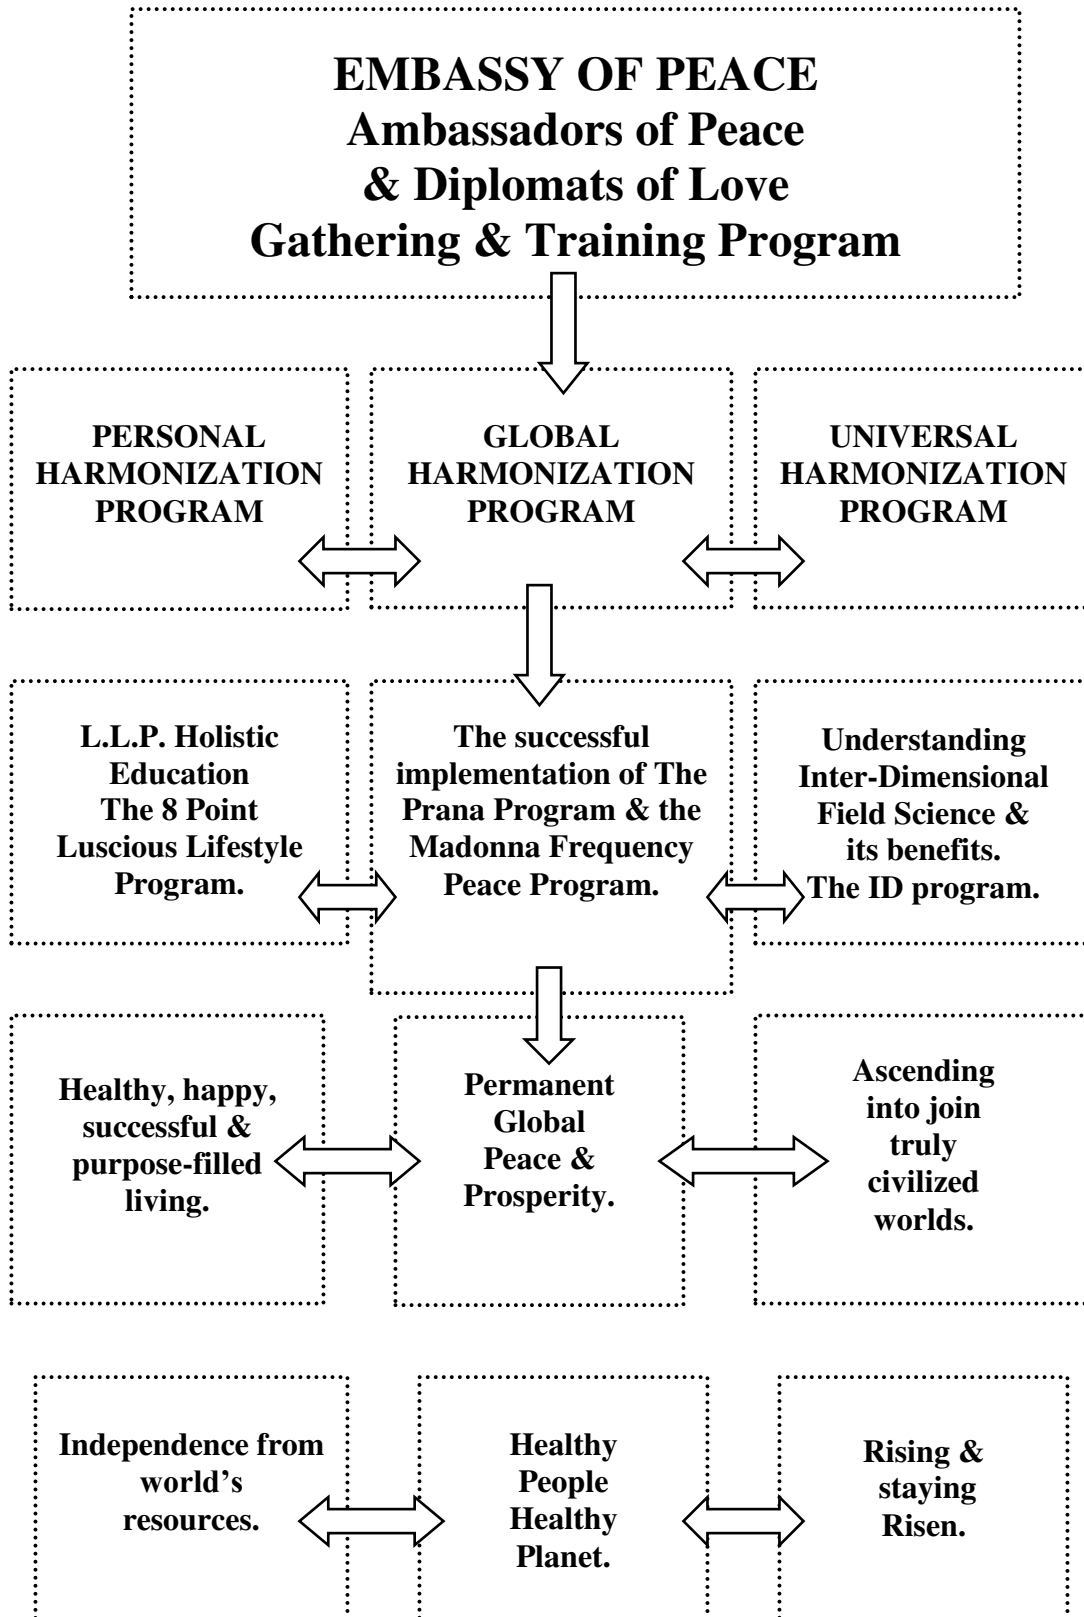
EMBASSY OF PEACE
Ambassadors of Peace
& Diplomats of Love
Gathering & Training Program

PERSONAL HARMONIZATION PROGRAM

GLOBAL HARMONIZATION PROGRAM

UNIVERSAL HARMONIZATION PROGRAM

L.L.P. Holistic Education The 8 Point Luscious Lifestyle Program.

The successful implementation of The Prana Program & the Madonna Frequency Peace Program.

Understanding Inter-Dimensional Field Science & its benefits. The ID program.

Healthy, happy, successful & purpose-filled living.

Permanent Global Peace & Prosperity.

Ascending into join truly civilized worlds.

Independence from world's resources.

Healthy People Healthy Planet.

Rising & staying Risen.